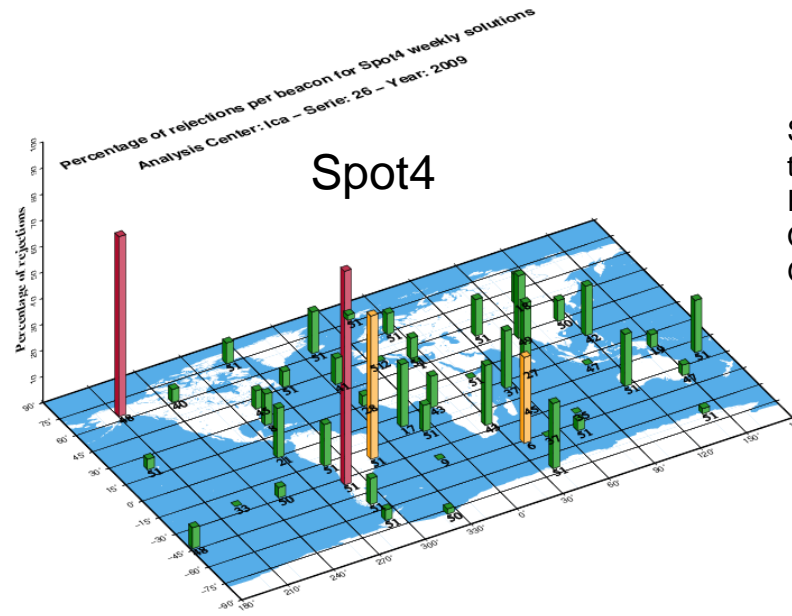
Percentage of rejections per beacon for Spot4 weekly solutions
Analysis Center: Ica – Serie: 26 – Year: 2009

Spot4

Percentage of rejections

100
90
80
70
60
50
40
30
20
10
0

90°
75°
60°
45°
30°
15°
0°
-15°
-30°
-45°
-60°
-75°
-90°

180°
210°
240°
270°
300°
330°
0°
30°
60°
90°
120°
150°

48
40
51
51
51
51
51
51
51
51
51
28
51
51
9
51
51
51
51
51
51
17
51
43
51
51
51
51
51
51
51
51
51
51
51
47
51
51
51
51
51
51
51
51
51
51
6
37
45
51
51
51
51
51
51
50
33
50
48
50

S
t
l
(
(